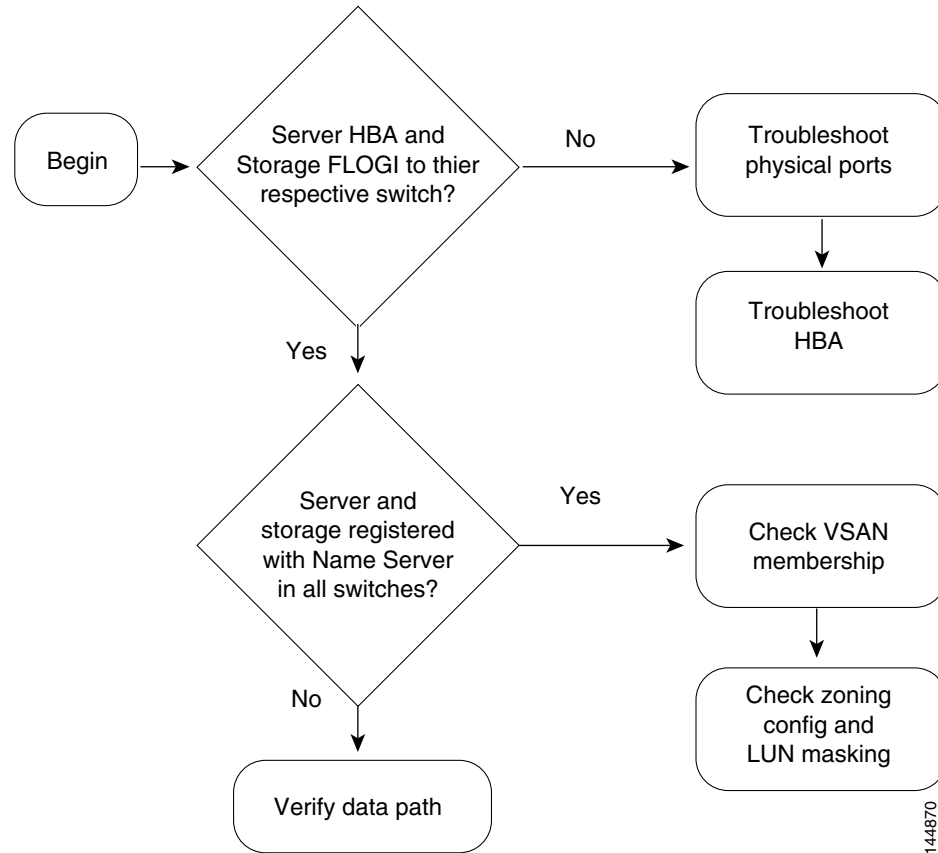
Begin

Server HBA and Storage FLOGI to thier respective switch?

No

Troubleshoot physical ports

Troubleshoot HBA

Yes

Server and storage registered with Name Server in all switches?

Yes

Check VSAN membership

Check zoning config and LUN masking

No

Verify data path

144870